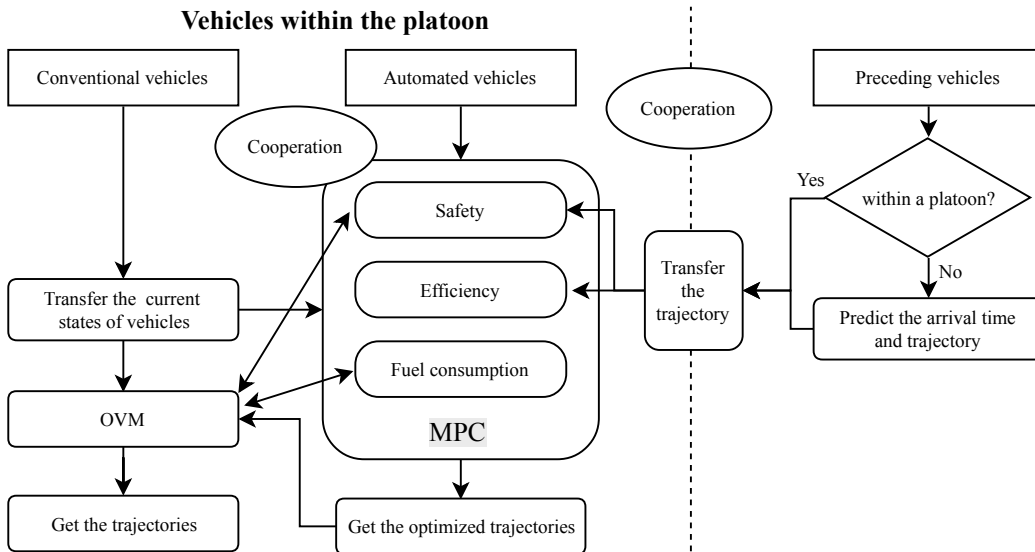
Vehicles within the platoon

Conventional vehicles

Automated vehicles

Cooperation

Preceding vehicles

Cooperation

Safety

Yes

within a platoon?

Efficiency

Transfer the trajectory

No

Transfer the current states of vehicles

Predict the arrival time and trajectory

Fuel consumption

OVM

MPC

Get the trajectories

Get the optimized trajectories